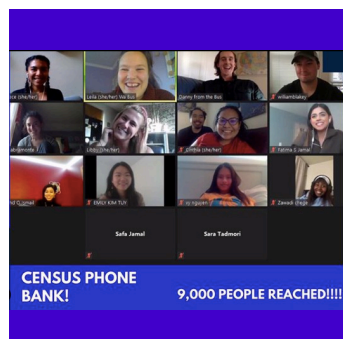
ck (she/her)

Leila (she/her) Vai Bui

Danny from the Bus

williamblakey

abigailmoore

Libby (she/her)

Cimba (she/her)

Fatima Z Jamal

ad Q Jamal

EMILY KIM TUY

vy nguyen

Zawadi Ditiga

Safa Jamal

Sara Tadmori

CENSUS PHONE BANK!

9,000 PEOPLE REACHED!!!!